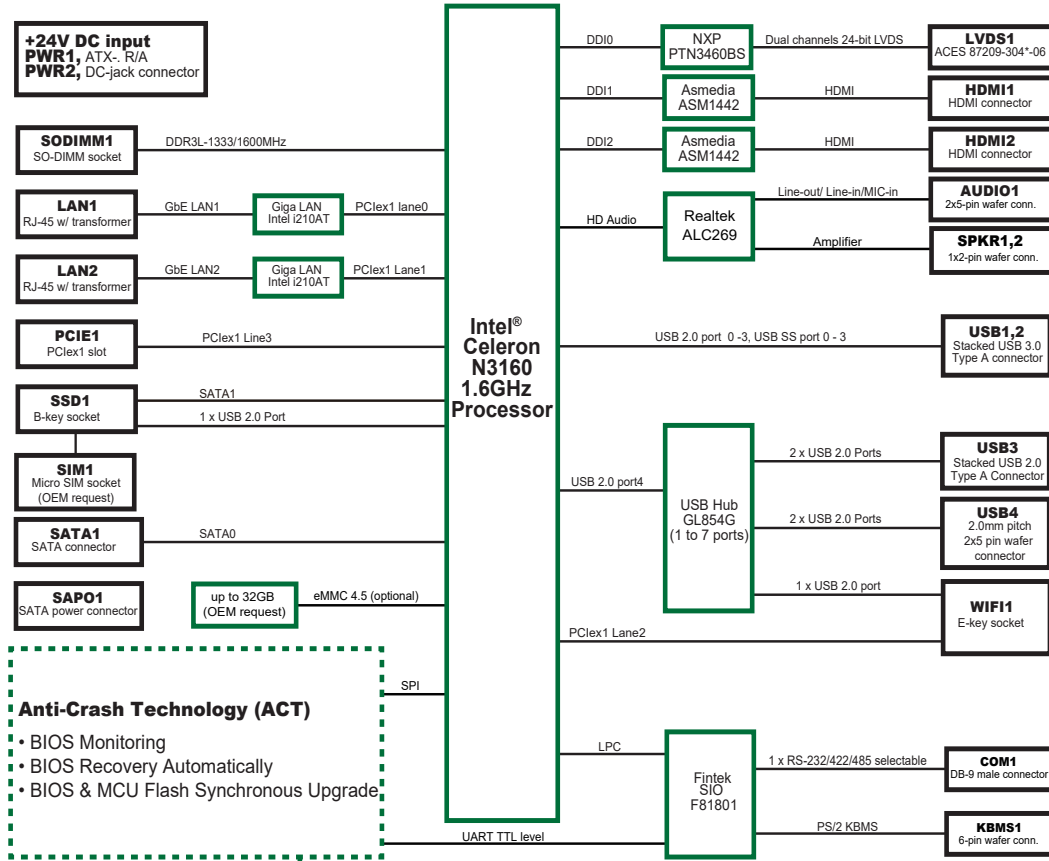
+24V DC input
PWR1, ATX-. R/A
PWR2, DC-jack connector

SODIMM1
SO-DIMM socket

DDR3L-1333/1600MHz

LAN1
RJ-45 w/ transformer

GbE LAN1

Giga LAN
Intel i210AT

PCIex1 lane0

LAN2
RJ-45 w/ transformer

GbE LAN2

Giga LAN
Intel i210AT

PCIex1 Lane1

PCIE1
PCIex1 slot

PCIex1 Line3

SSD1
B-key socket

SATA1

1 x USB 2.0 Port

SIM1
Micro SIM socket
(OEM request)

SATA1
SATA connector

SATA0

SAPO1
SATA power connector

up to 32GB
(OEM request)

eMMC 4.5 (optional)

SPI

Anti-Crash Technology (ACT)
• BIOS Monitoring
• BIOS Recovery Automatically
• BIOS & MCU Flash Synchronous Upgrade

UART TTL level

Intel®
Celeron
N3160
1.6GHz
Processor

DDI0

NXP
PTN3460BS

Dual channels 24-bit LVDS

LVDS1
ACES 87209-304*-06

DDI1

Asmedia
ASM1442

HDMI

HDMI1
HDMI connector

DDI2

Asmedia
ASM1442

HDMI

HDMI2
HDMI connector

HD Audio

Realtek
ALC269

Line-out/ Line-in/MIC-in

AUDIO1
2x5-pin wafer conn.

Amplifier

SPKR1,2
1x2-pin wafer conn.

USB 2.0 port 0 -3, USB SS port 0 - 3

USB1,2
Stacked USB 3.0
Type A connector

USB 2.0 port4

USB Hub
GL854G
(1 to 7 ports)

2 x USB 2.0 Ports

USB3
Stacked USB 2.0
Type A Connector

2 x USB 2.0 Ports

USB4
2.0mm pitch
2x5 pin wafer
connector

1 x USB 2.0 port

WIFI1
E-key socket

PCIex1 Lane2

LPC

Fintek
SIO
F81801

1 x RS-232/422/485 selectable

COM1
DB-9 male connector

PS/2 KBMS

KBMS1
6-pin wafer conn.